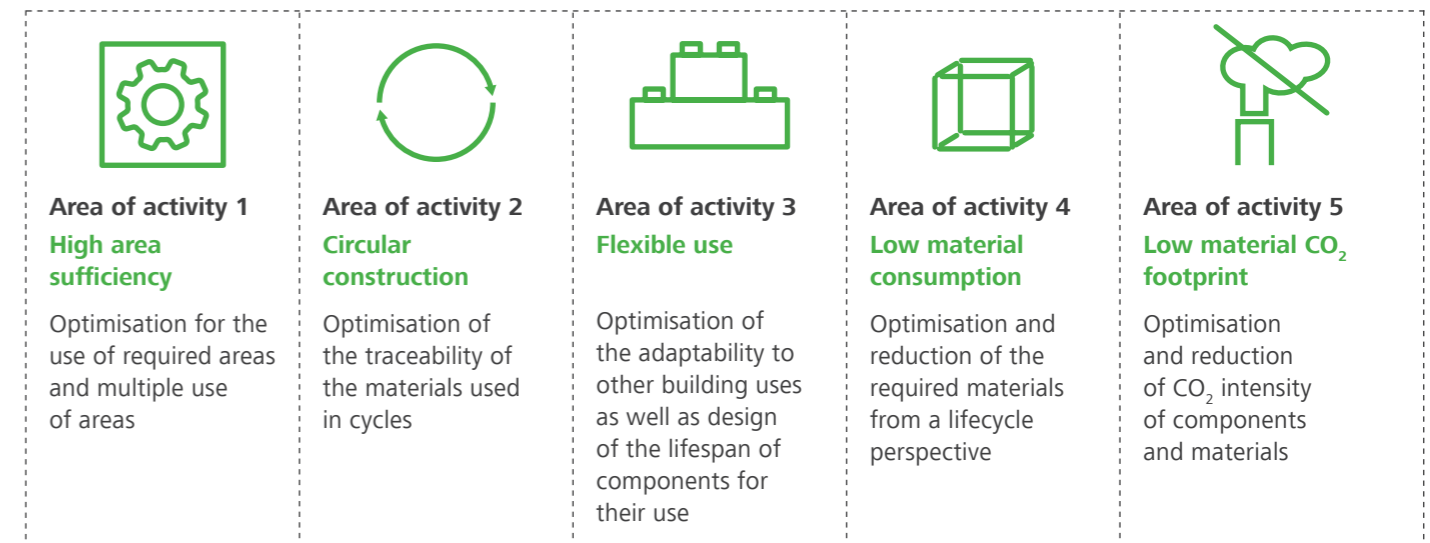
Area of activity 1
High area sufficiency
Optimisation for the use of required areas and multiple use of areas

Area of activity 2
Circular construction
Optimisation of the traceability of the materials used in cycles

Area of activity 3
Flexible use
Optimisation of the adaptability to other building uses as well as design of the lifespan of components for their use

Area of activity 4
Low material consumption
Optimisation and reduction of the required materials from a lifecycle perspective

Area of activity 5
Low material $CO_2$ footprint
Optimisation and reduction of $CO_2$ intensity of components and materials